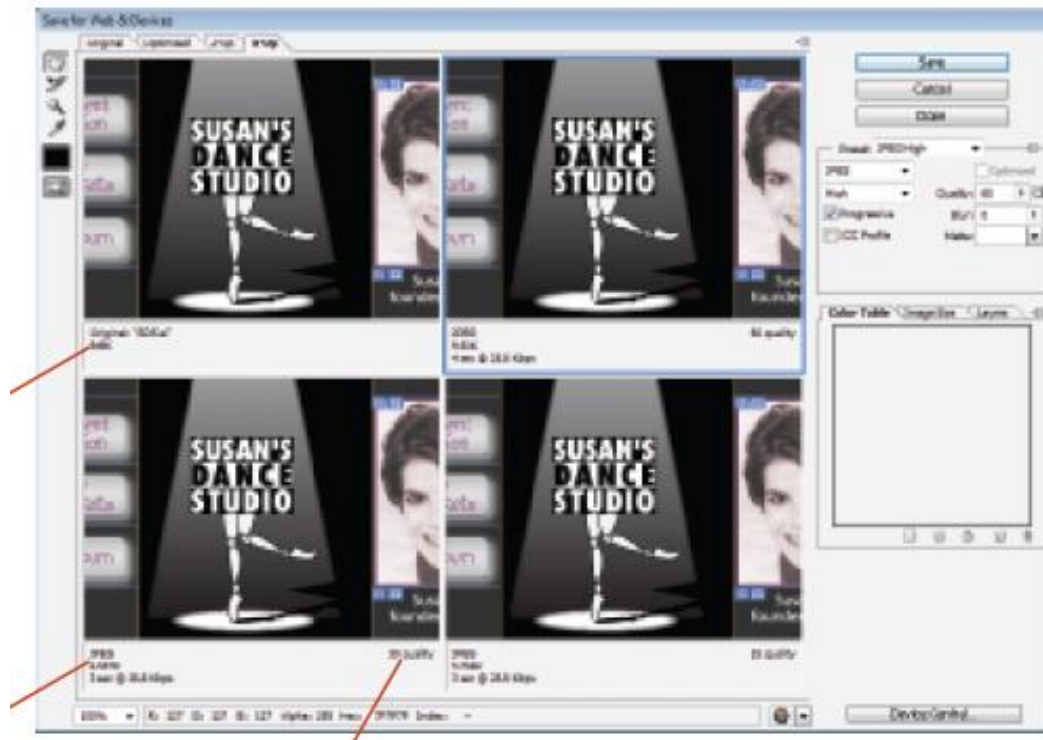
Save for Web & Devices

Original | Optimized | 2-Up | 4-Up

SUSAN'S DANCE STUDIO

SUSAN'S DANCE STUDIO

Save

Cancel

Done

Preset: JPEG High

JPEG

High

Optimized

Quality: 60

Progressive

Blur: 0

ICC Profile

Matte:

Original: "SDS.ai"

JPEG

60 quality

4 sec @ 28.8 Kbps

Color Table | Image Size | Layers

SUSAN'S DANCE STUDIO

SUSAN'S DANCE STUDIO

JPEG

30 quality

3 sec @ 28.8 Kbps

JPEG

15 quality

3 sec @ 28.8 Kbps

100%

Device Central...